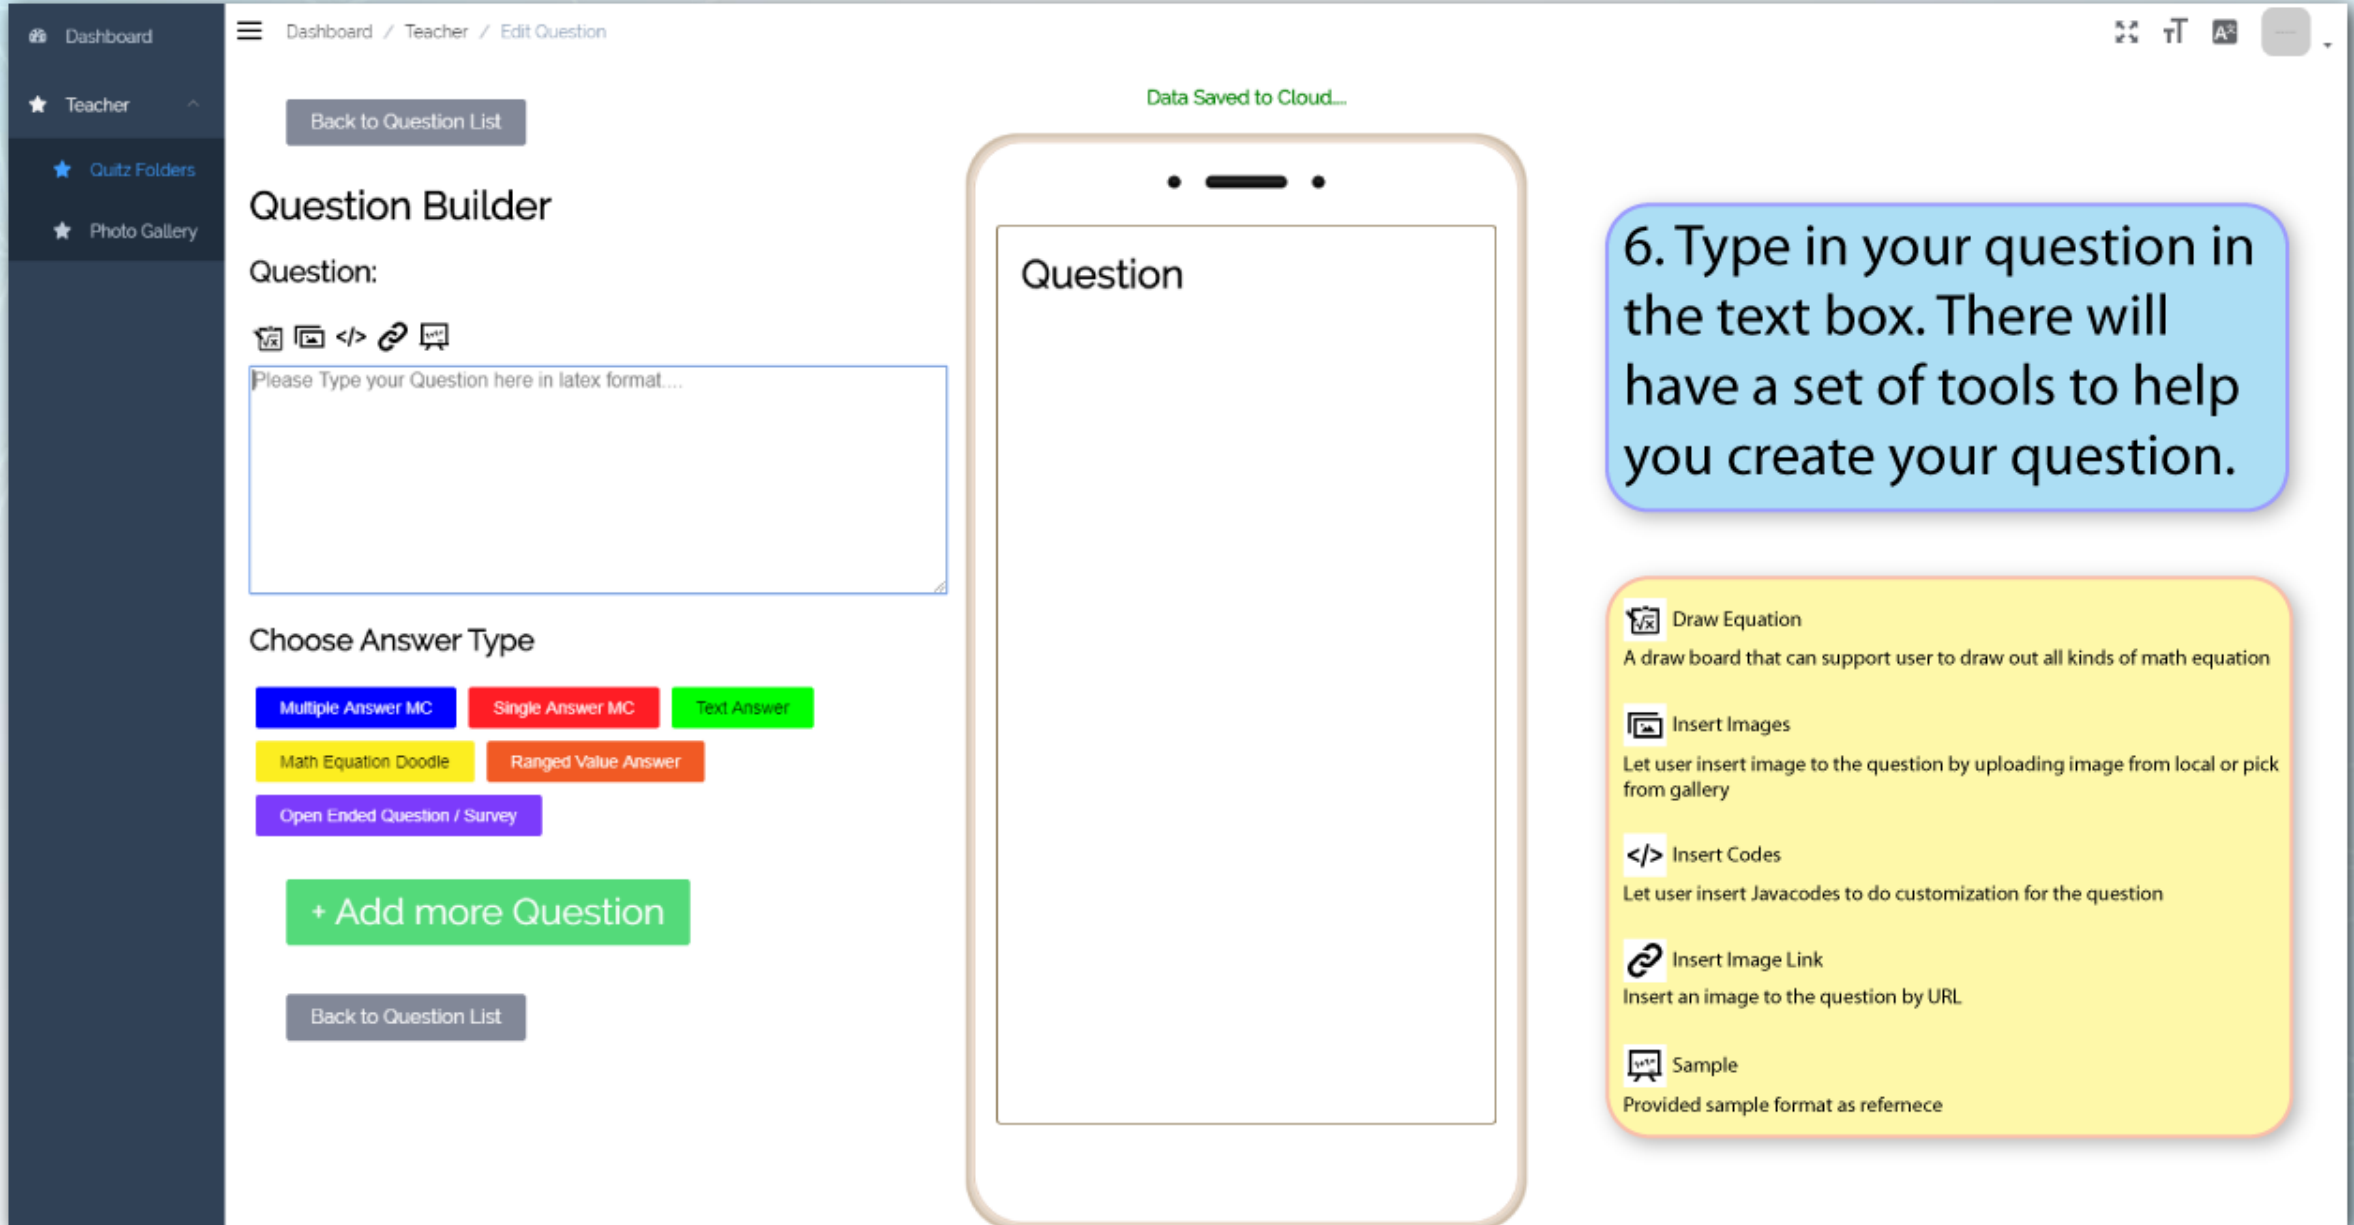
Dashboard

Teacher

Quitz Folders

Photo Gallery

Dashboard / Teacher / Edit Question

Back to Question List

Data Saved to Cloud....

Question Builder

Question:

Please Type your Question here in latex format....

Choose Answer Type

Multiple Answer MC
Single Answer MC
Text Answer
Math Equation Doodle
Ranged Value Answer
Open Ended Question / Survey

+ Add more Question

Back to Question List

Question

6. Type in your question in the text box. There will have a set of tools to help you create your question.

Draw Equation
A draw board that can support user to draw out all kinds of math equation

Insert Images
Let user insert image to the question by uploading image from local or pick from gallery

</> Insert Codes
Let user insert Javacodes to do customization for the question

Insert Image Link
Insert an image to the question by URL

Sample
Provided sample format as refernece